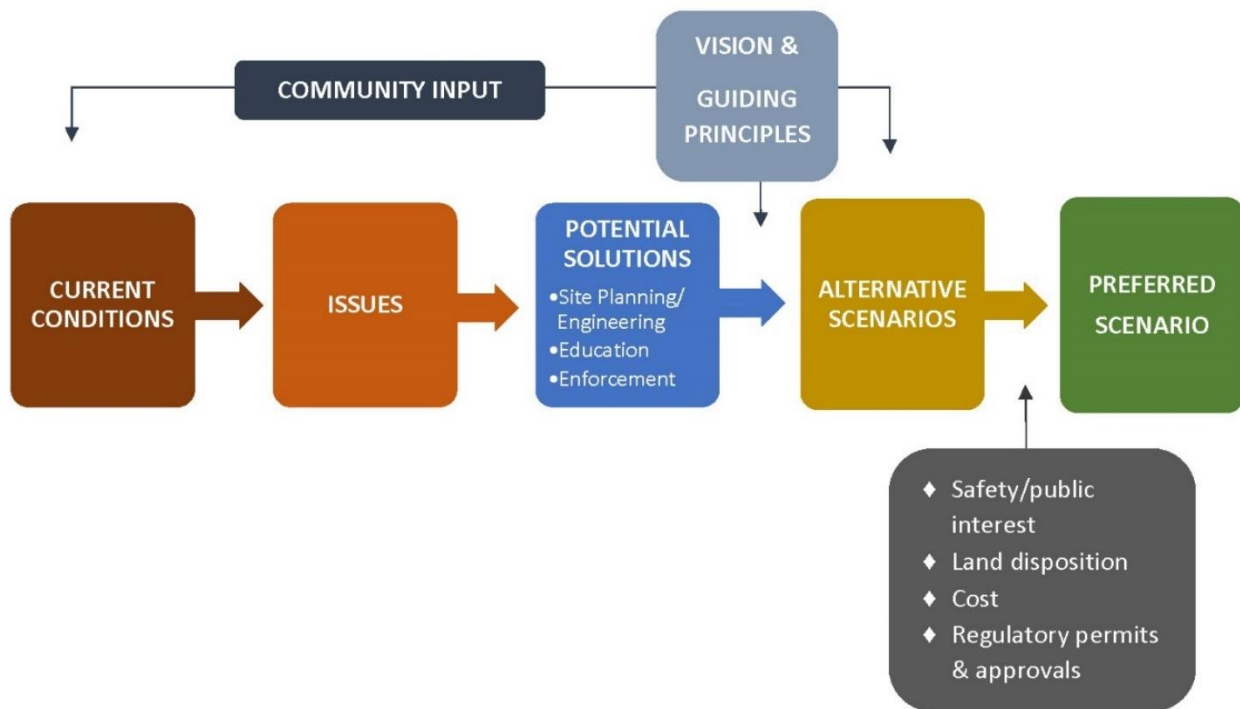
VISION & GUIDING PRINCIPLES

COMMUNITY INPUT

CURRENT CONDITIONS

ISSUES

POTENTIAL SOLUTIONS
•Site Planning/ Engineering
•Education
•Enforcement

ALTERNATIVE SCENARIOS

PREFERRED SCENARIO

♦ Safety/public interest
♦ Land disposition
♦ Cost
♦ Regulatory permits & approvals